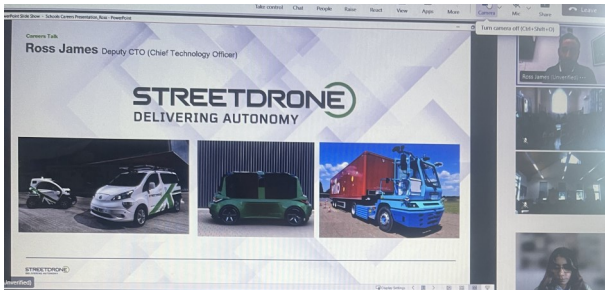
PowerPoint Slide Show - Schools Careers Presentation_Ross - PowerPoint

Take control
Chat
People
Raise
React
View
Apps
More
Camera
Mic
Share
Leave

Turn camera off (Ctrl+Shift+O)

Careers Talk
Ross James Deputy CTO (Chief Technology Officer)

STREETDRONE
DELIVERING AUTONOMY

STREETDRONE

Ross James (Unverified)

(Unverified)

Display Settings